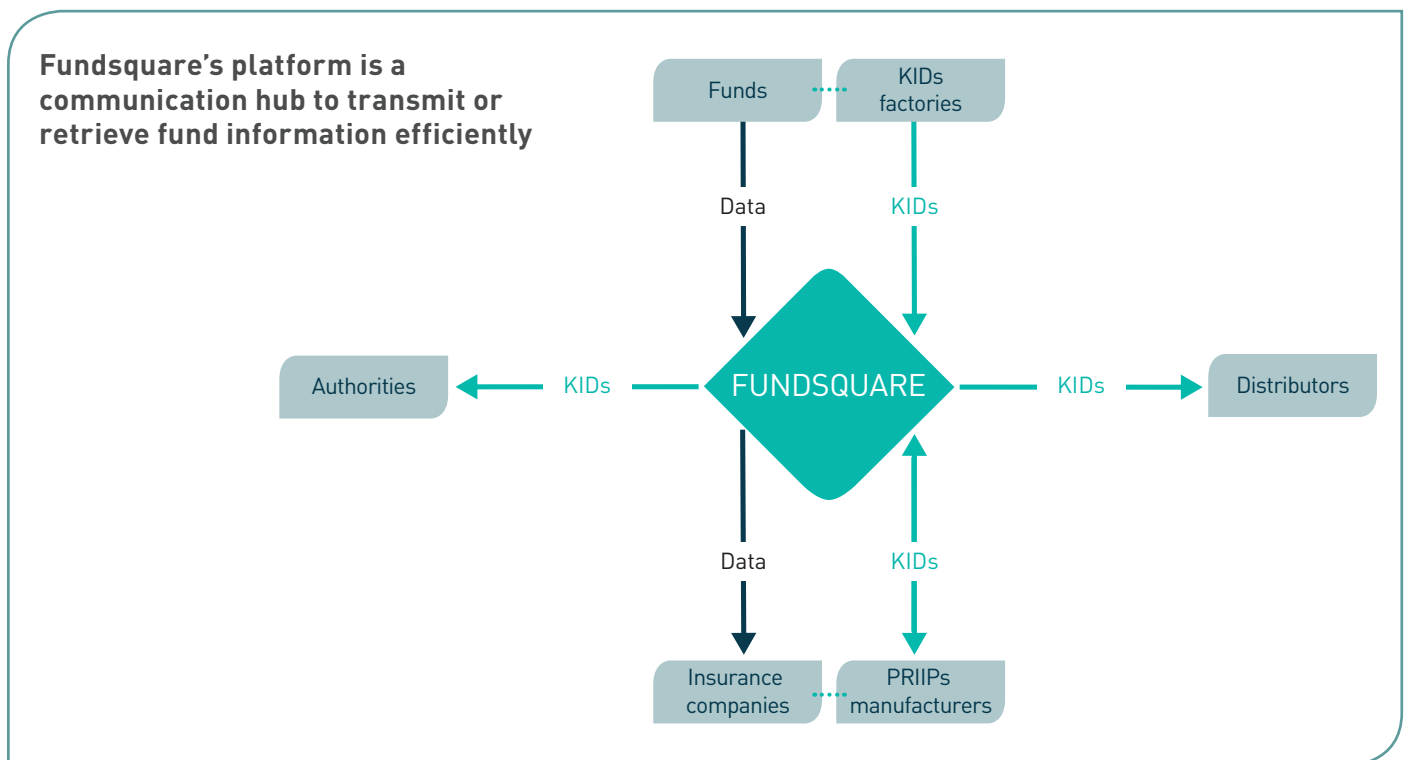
Fundsquare's platform is a communication hub to transmit or retrieve fund information efficiently

Funds

KIDs factories

Data

KIDs

Authorities

KIDs

FUNDSQUARE

KIDs

Distributors

Data

KIDs

Insurance companies

PRIIPs manufacturers